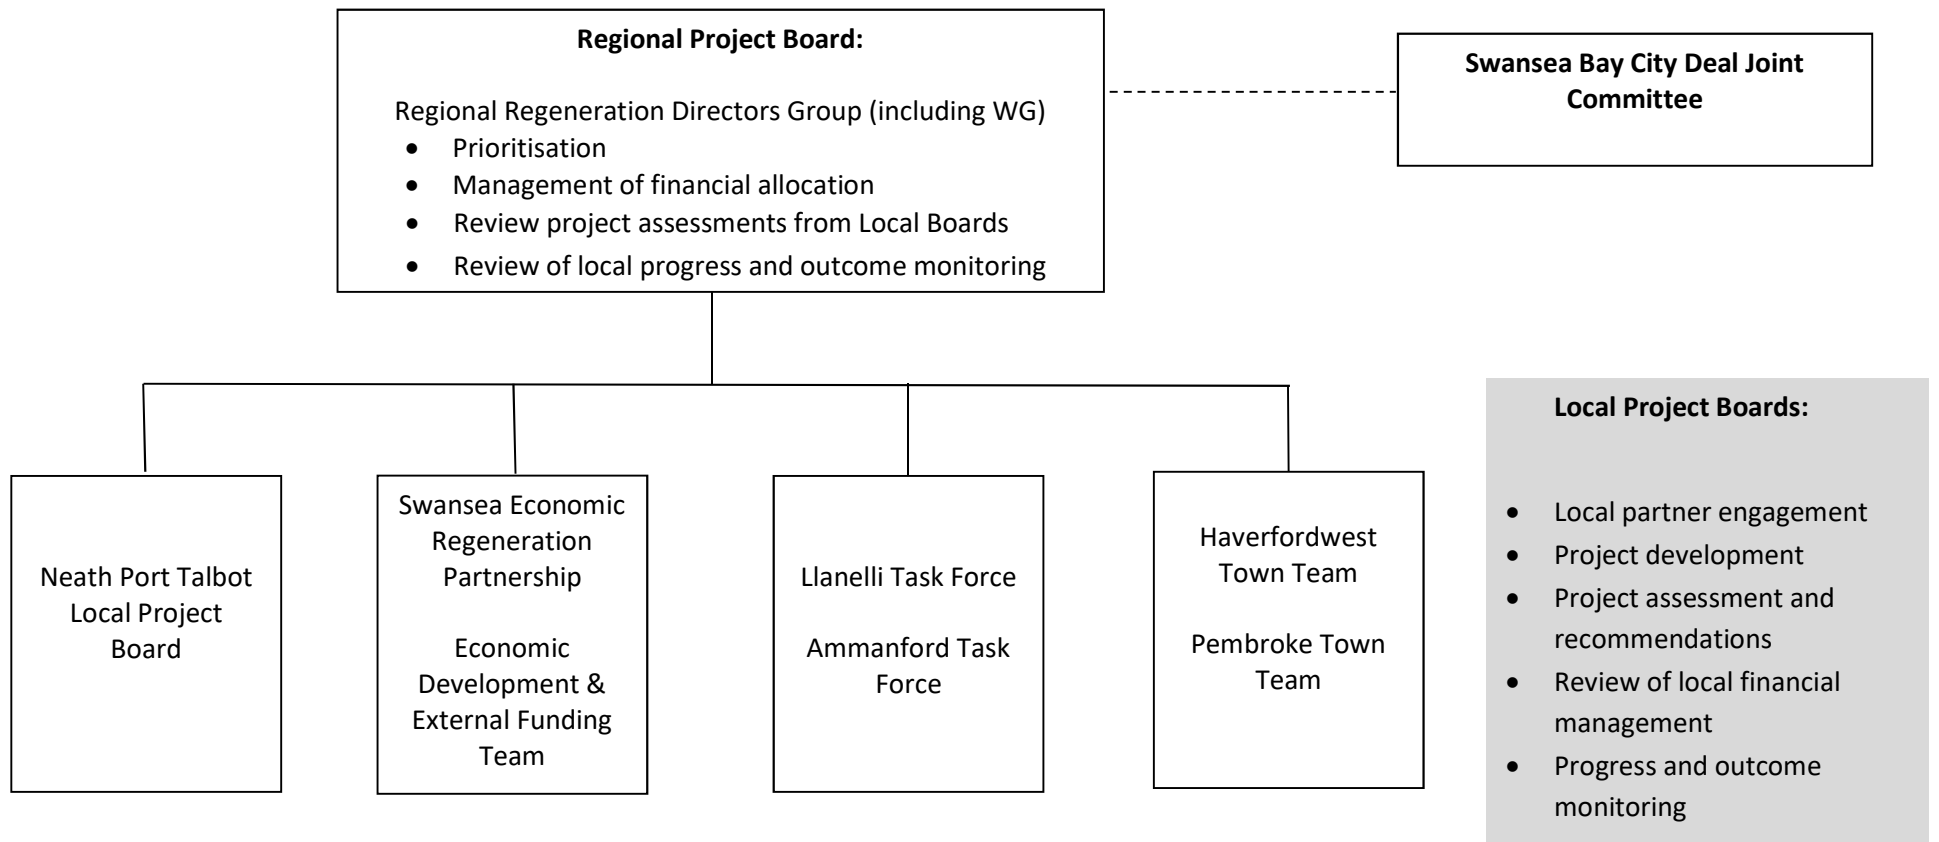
**Regional Project Board:**

Regional Regeneration Directors Group (including WG)

- Prioritisation
- Management of financial allocation
- Review project assessments from Local Boards
- Review of local progress and outcome monitoring

**Swansea Bay City Deal Joint Committee**

Neath Port Talbot Local Project Board

Swansea Economic Regeneration Partnership

Economic Development & External Funding Team

Llanelli Task Force

Ammanford Task Force

Haverfordwest Town Team

Pembroke Town Team

**Local Project Boards:**

- Local partner engagement
- Project development
- Project assessment and recommendations
- Review of local financial management
- Progress and outcome monitoring